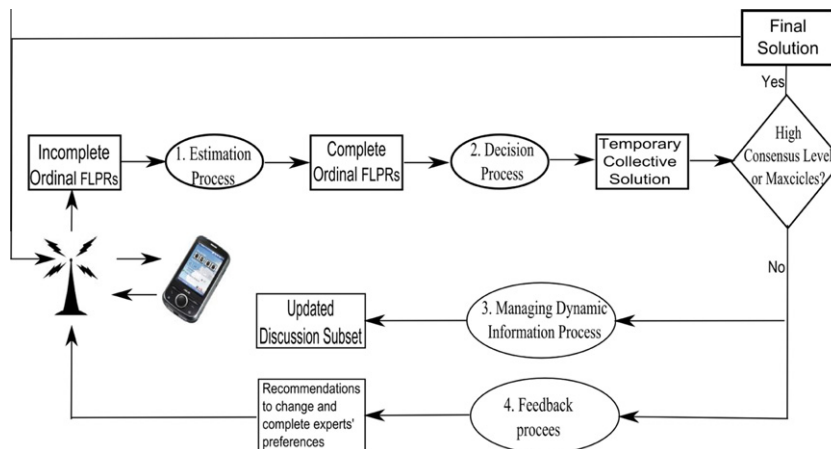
Final Solution

Yes

Incomplete Ordinal FLPRs

1. Estimation Process

Complete Ordinal FLPRs

2. Decision Process

Temporary Collective Solution

High Consensus Level or Maxcicles?

No

Updated Discussion Subset

3. Managing Dynamic Information Process

Recommendations to change and complete experts' preferences

4. Feedback procees